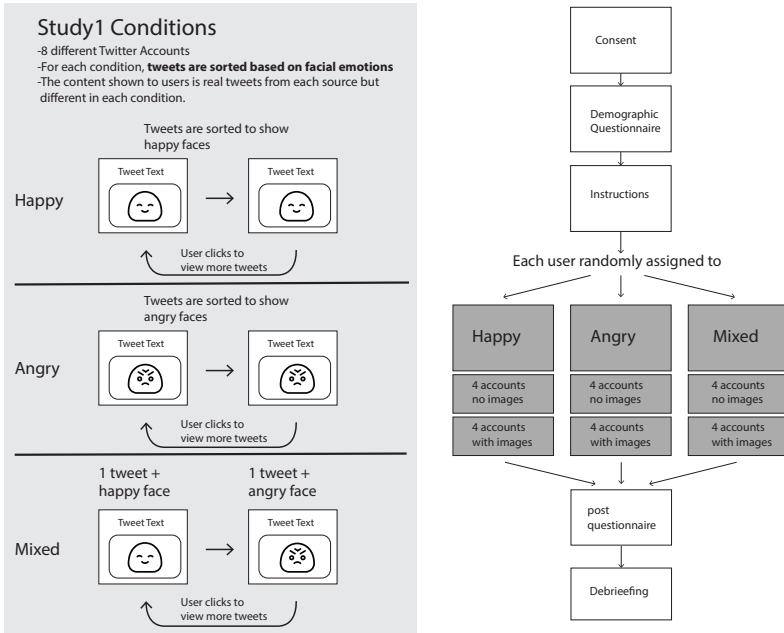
Study1 Conditions

-8 different Twitter Accounts
-For each condition, **tweets are sorted based on facial emotions**
-The content shown to users is real tweets from each source but different in each condition.

Tweets are sorted to show happy faces

Happy

Tweet Text

Tweet Text

User clicks to view more tweets

Tweets are sorted to show angry faces

Angry

Tweet Text

Tweet Text

User clicks to view more tweets

1 tweet + happy face

1 tweet + angry face

Mixed

Tweet Text

Tweet Text

User clicks to view more tweets

Consent

Demographic Questionnaire

Instructions

Each user randomly assigned to

| Happy | Angry | Mixed |
|---|---|---|
| 4 accounts no images | 4 accounts no images | 4 accounts no images |
| 4 accounts with images | 4 accounts with images | 4 accounts with images |

post questionnaire

Debrieefing